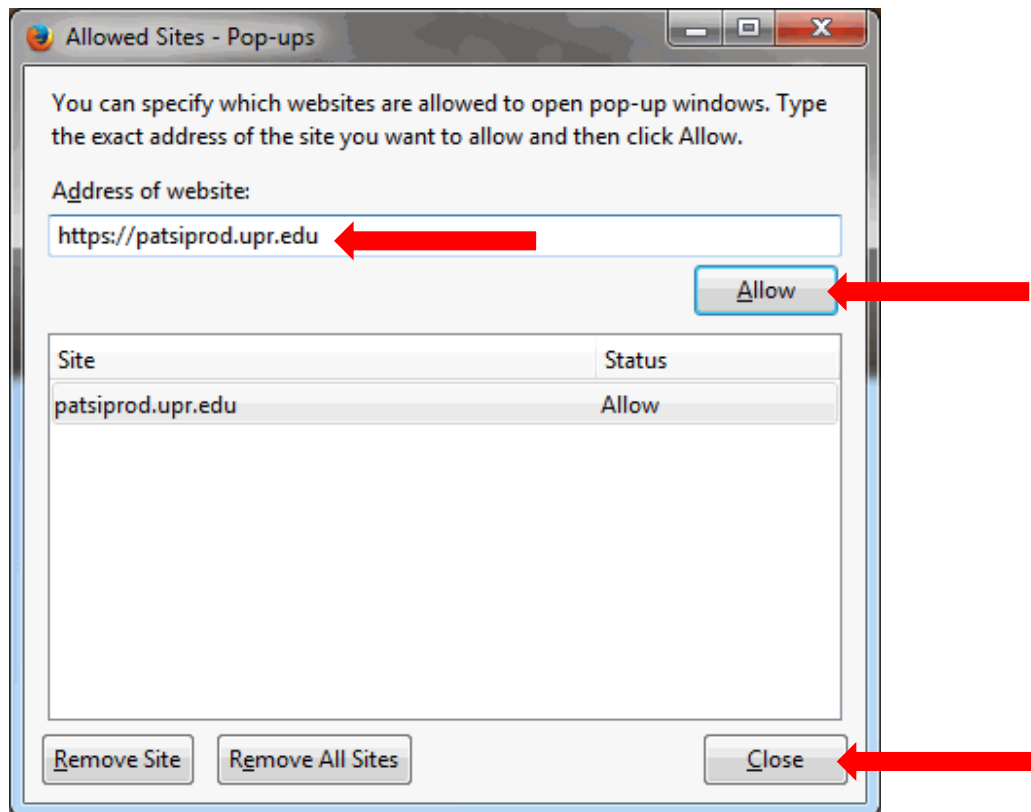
Allowed Sites - Pop-ups

You can specify which websites are allowed to open pop-up windows. Type the exact address of the site you want to allow and then click Allow.

Address of website:

https://patsiprod.upr.edu

Allow

| Site | Status |
|---|---|
| patsiprod.upr.edu | Allow |

Remove Site
Remove All Sites
Close